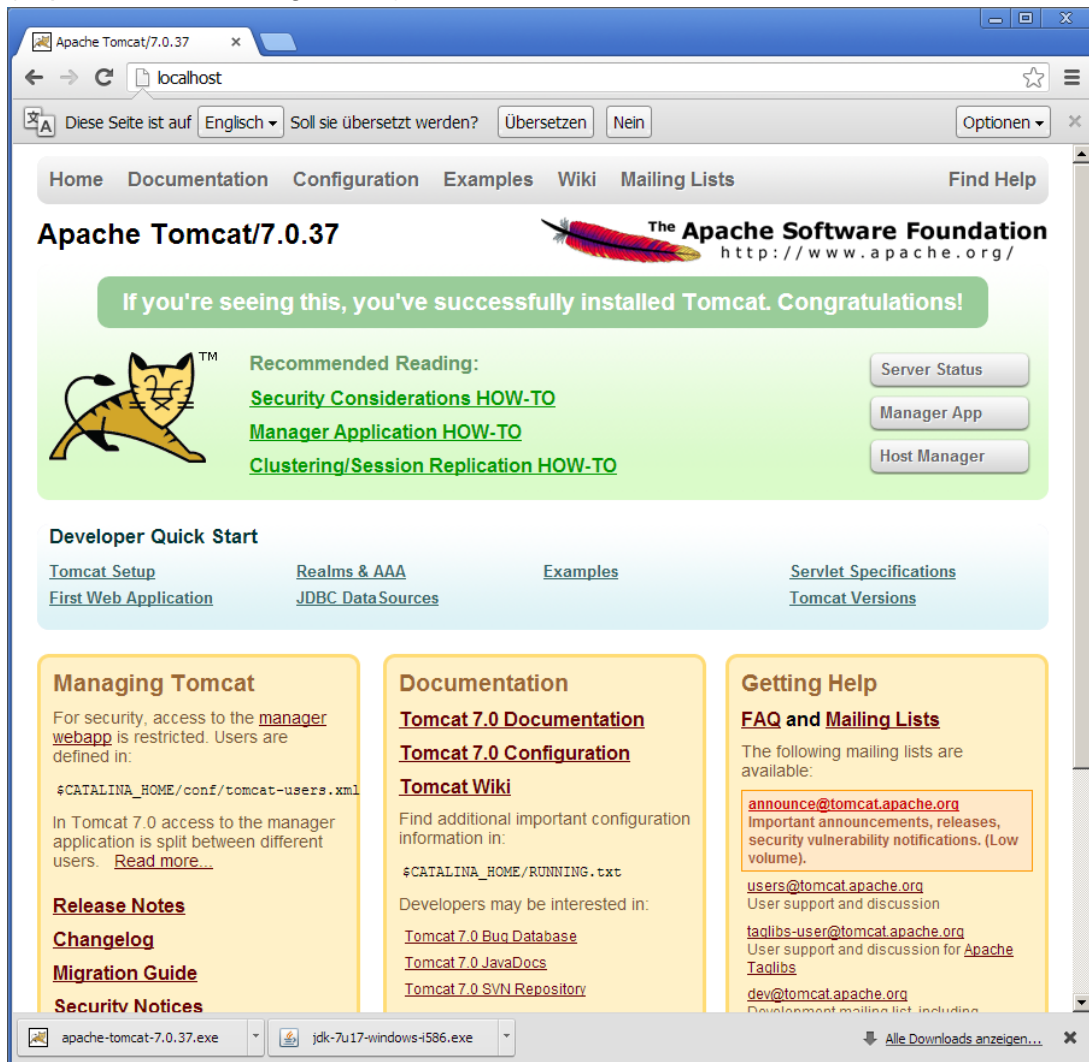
Apache Tomcat/7.0.37 ×

localhost

Diese Seite ist auf Englisch Soll sie übersetzt werden? Übersetzen Nein Optionen ×

Home Documentation Configuration Examples Wiki Mailing Lists Find Help

Apache Tomcat/7.0.37

The Apache Software Foundation
http://www.apache.org/

If you're seeing this, you've successfully installed Tomcat. Congratulations!

TM

Recommended Reading:

Security Considerations HOW-TO

Manager Application HOW-TO

Clustering/Session Replication HOW-TO

Server Status

Manager App

Host Manager

Developer Quick Start

Tomcat Setup
First Web Application
Realms & AAA
JDBC DataSources
Examples
Servlet Specifications
Tomcat Versions

Managing Tomcat

For security, access to the manager webapp is restricted. Users are defined in:

$CATALINA_HOME/conf/tomcat-users.xml

In Tomcat 7.0 access to the manager application is split between different users. Read more...

Release Notes

Changelog

Migration Guide

Security Notices

Documentation

Tomcat 7.0 Documentation

Tomcat 7.0 Configuration

Tomcat Wiki

Find additional important configuration information in:

$CATALINA_HOME/RUNNING.txt

Developers may be interested in:

Tomcat 7.0 Bug Database

Tomcat 7.0 JavaDocs

Tomcat 7.0 SVN Repository

Getting Help

FAQ and Mailing Lists

The following mailing lists are available:

announce@tomcat.apache.org
Important announcements, releases, security vulnerability notifications. (Low volume).

users@tomcat.apache.org
User support and discussion

taglibs-user@tomcat.apache.org
User support and discussion for Apache Taglibs

dev@tomcat.apache.org
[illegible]

apache-tomcat-7.0.37.exe
jdk-7u17-windows-i586.exe
Alle Downloads anzeigen... ×